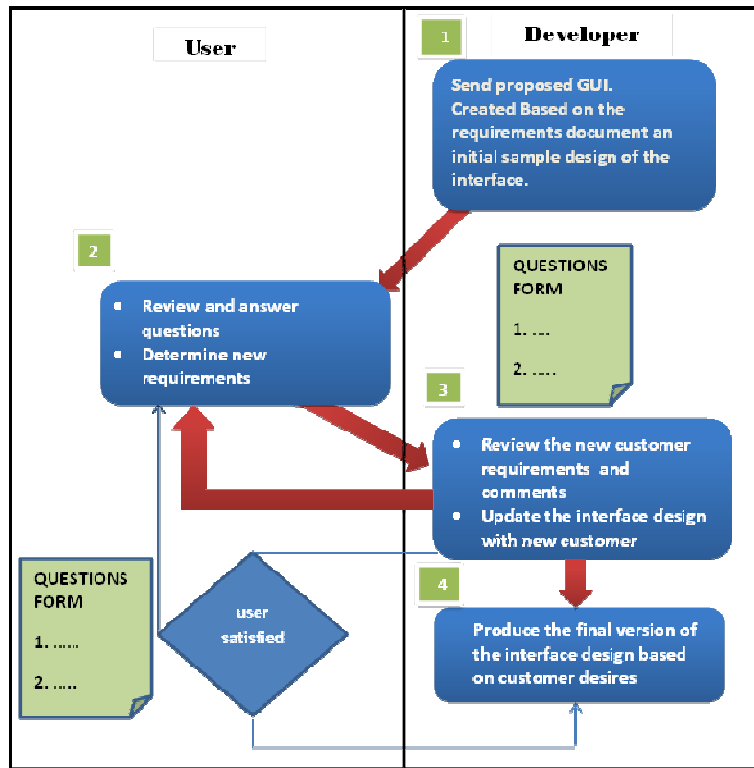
User

1

Developer

Send proposed GUI. Created Based on the requirements document an initial sample design of the interface.

2

- Review and answer questions
- Determine new requirements

QUESTIONS FORM

1. ....

2. .....

3

- Review the new customer requirements and comments
- Update the interface design with new customer

QUESTIONS FORM

1. ......

2. .....

user satisfied

4

Produce the final version of the interface design based on customer desires